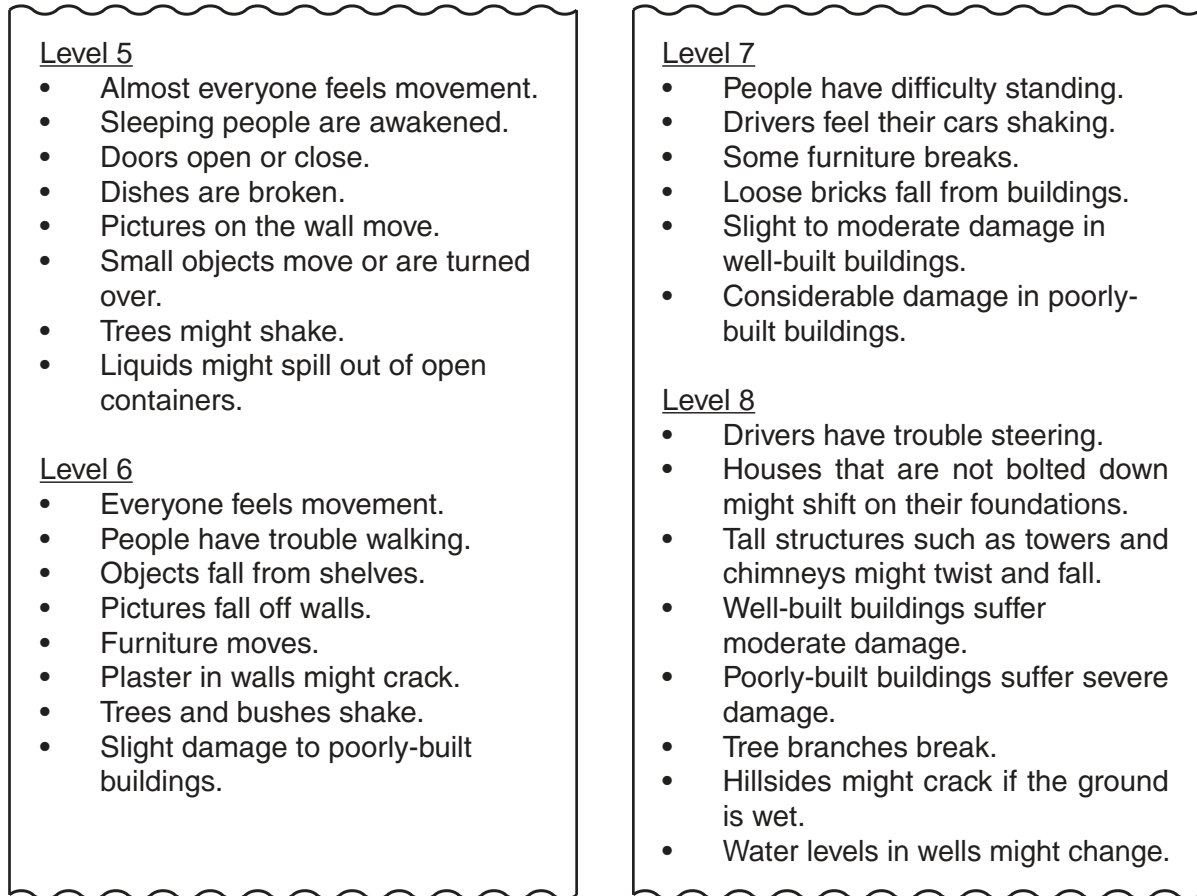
Level 5
- Almost everyone feels movement.
- Sleeping people are awakened.
- Doors open or close.
- Dishes are broken.
- Pictures on the wall move.
- Small objects move or are turned over.
- Trees might shake.
- Liquids might spill out of open containers.

Level 6
- Everyone feels movement.
- People have trouble walking.
- Objects fall from shelves.
- Pictures fall off walls.
- Furniture moves.
- Plaster in walls might crack.
- Trees and bushes shake.
- Slight damage to poorly-built buildings.

Level 7
- People have difficulty standing.
- Drivers feel their cars shaking.
- Some furniture breaks.
- Loose bricks fall from buildings.
- Slight to moderate damage in well-built buildings.
- Considerable damage in poorly-built buildings.

Level 8
- Drivers have trouble steering.
- Houses that are not bolted down might shift on their foundations.
- Tall structures such as towers and chimneys might twist and fall.
- Well-built buildings suffer moderate damage.
- Poorly-built buildings suffer severe damage.
- Tree branches break.
- Hillsides might crack if the ground is wet.
- Water levels in wells might change.